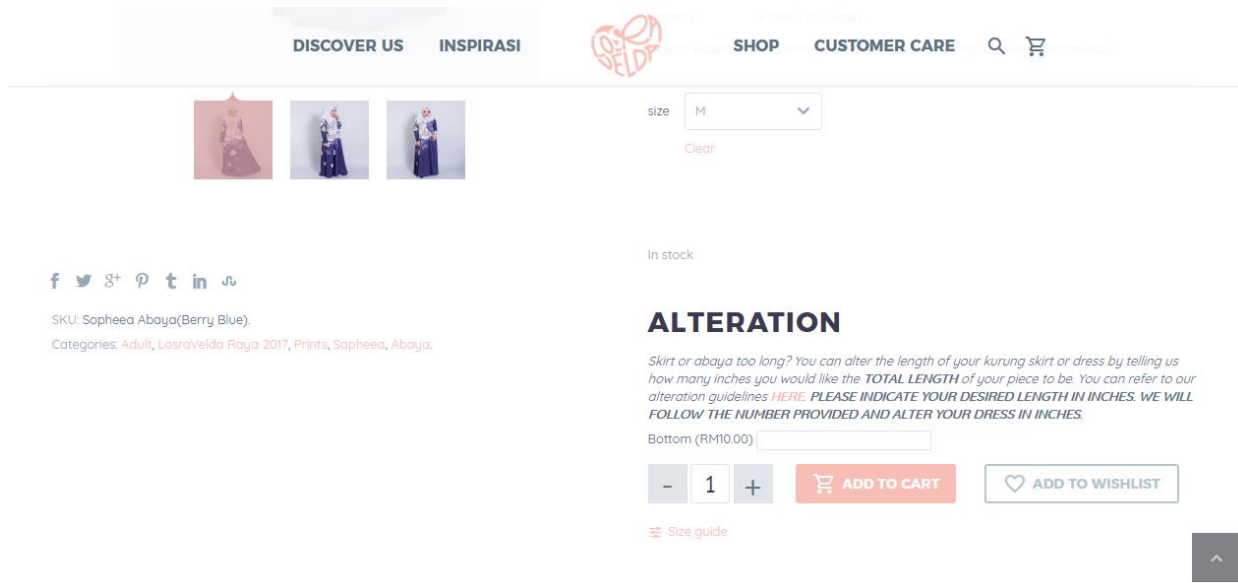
DISCOVER US INSPIRASI

LOSRA VELDA

SHOP CUSTOMER CARE

size M

Clear

In stock

SKU: Sopheea Abaya(Berry Blue).

Categories: Adult, LosraVelda Raya 2017, Prints, Sopheea, Abaya.

ALTERATION

Skirt or abaya too long? You can alter the length of your kurung skirt or dress by telling us how many inches you would like the TOTAL LENGTH of your piece to be. You can refer to our alteration guidelines HERE. PLEASE INDICATE YOUR DESIRED LENGTH IN INCHES. WE WILL FOLLOW THE NUMBER PROVIDED AND ALTER YOUR DRESS IN INCHES.

Bottom (RM10.00)

- 1 +

ADD TO CART

ADD TO WISHLIST

Size guide